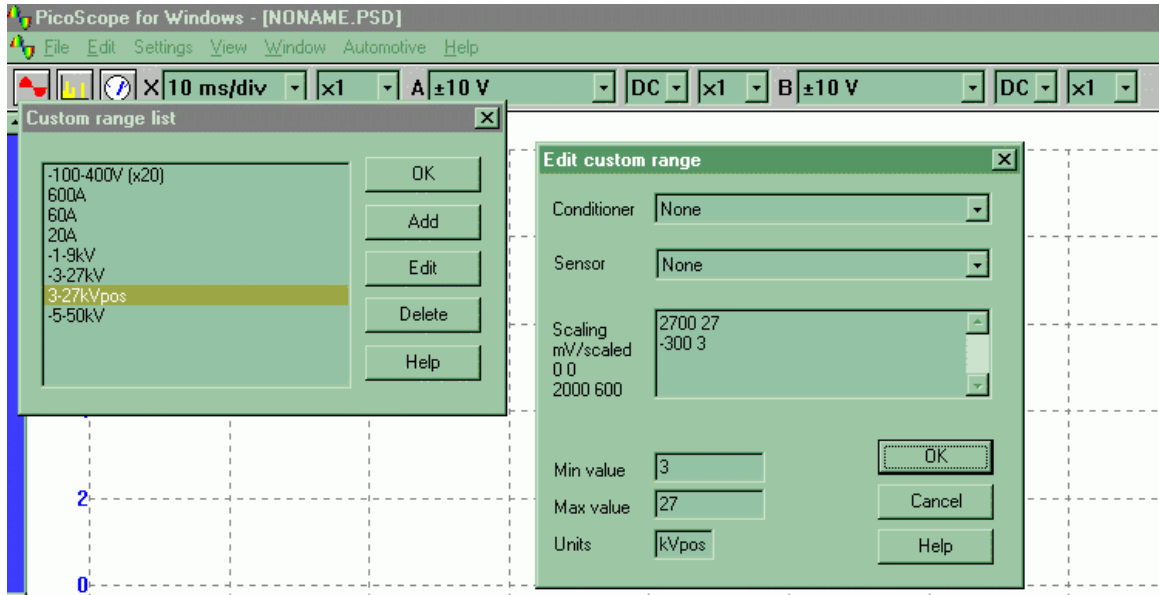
PicoScope for Windows - [NONAME.PSD]

File Edit Settings View Window Automotive Help

X 10 ms/div x1 A ±10 V DC x1 B ±10 V DC x1

Custom range list

-100-400V (x20)
600A
60A
20A
-1-9kV
-3-27kV
3-27kVpos
-5-50kV

OK
Add
Edit
Delete
Help

Edit custom range

Conditioner None

Sensor None

Scaling mV/scaled 0 0 2000 600

2700 27
-300 3

Min value 3

Max value 27

Units kVpos

OK
Cancel
Help

2

0